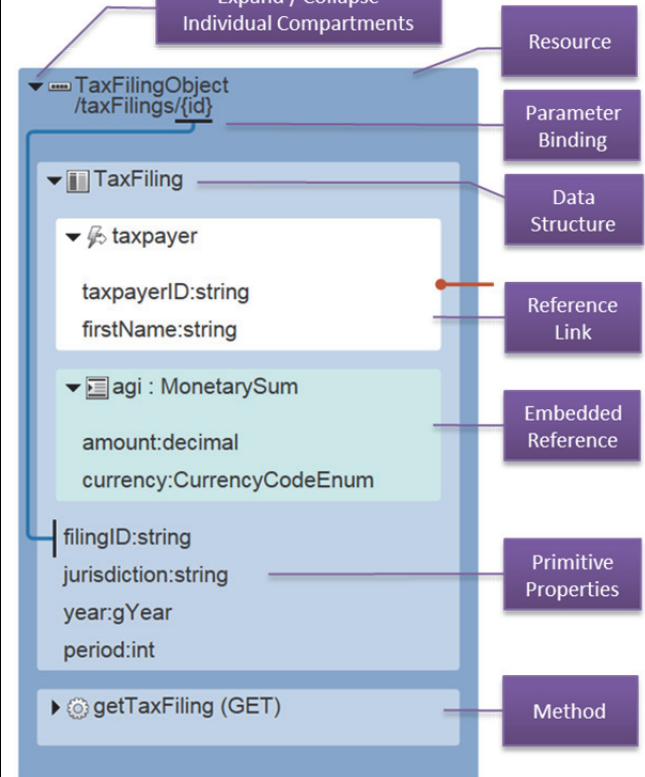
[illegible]
Individual Compartments

Resource

TaxFilingObject
/taxFilings/{id}

Parameter Binding

TaxFiling

Data Structure

taxpayer

taxpayerID:string
firstName:string

Reference Link

agi : MonetarySum

amount:decimal
currency:CurrencyCodeEnum

Embedded Reference

filingID:string
jurisdiction:string
year:gYear
period:int

Primitive Properties

getTaxFiling (GET)

Method